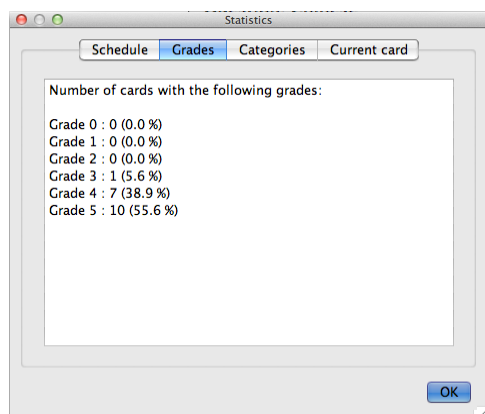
Statistics

Schedule | Grades | Categories | Current card

Number of cards with the following grades:

Grade 0 : 0 (0.0 %)
Grade 1 : 0 (0.0 %)
Grade 2 : 0 (0.0 %)
Grade 3 : 1 (5.6 %)
Grade 4 : 7 (38.9 %)
Grade 5 : 10 (55.6 %)

OK